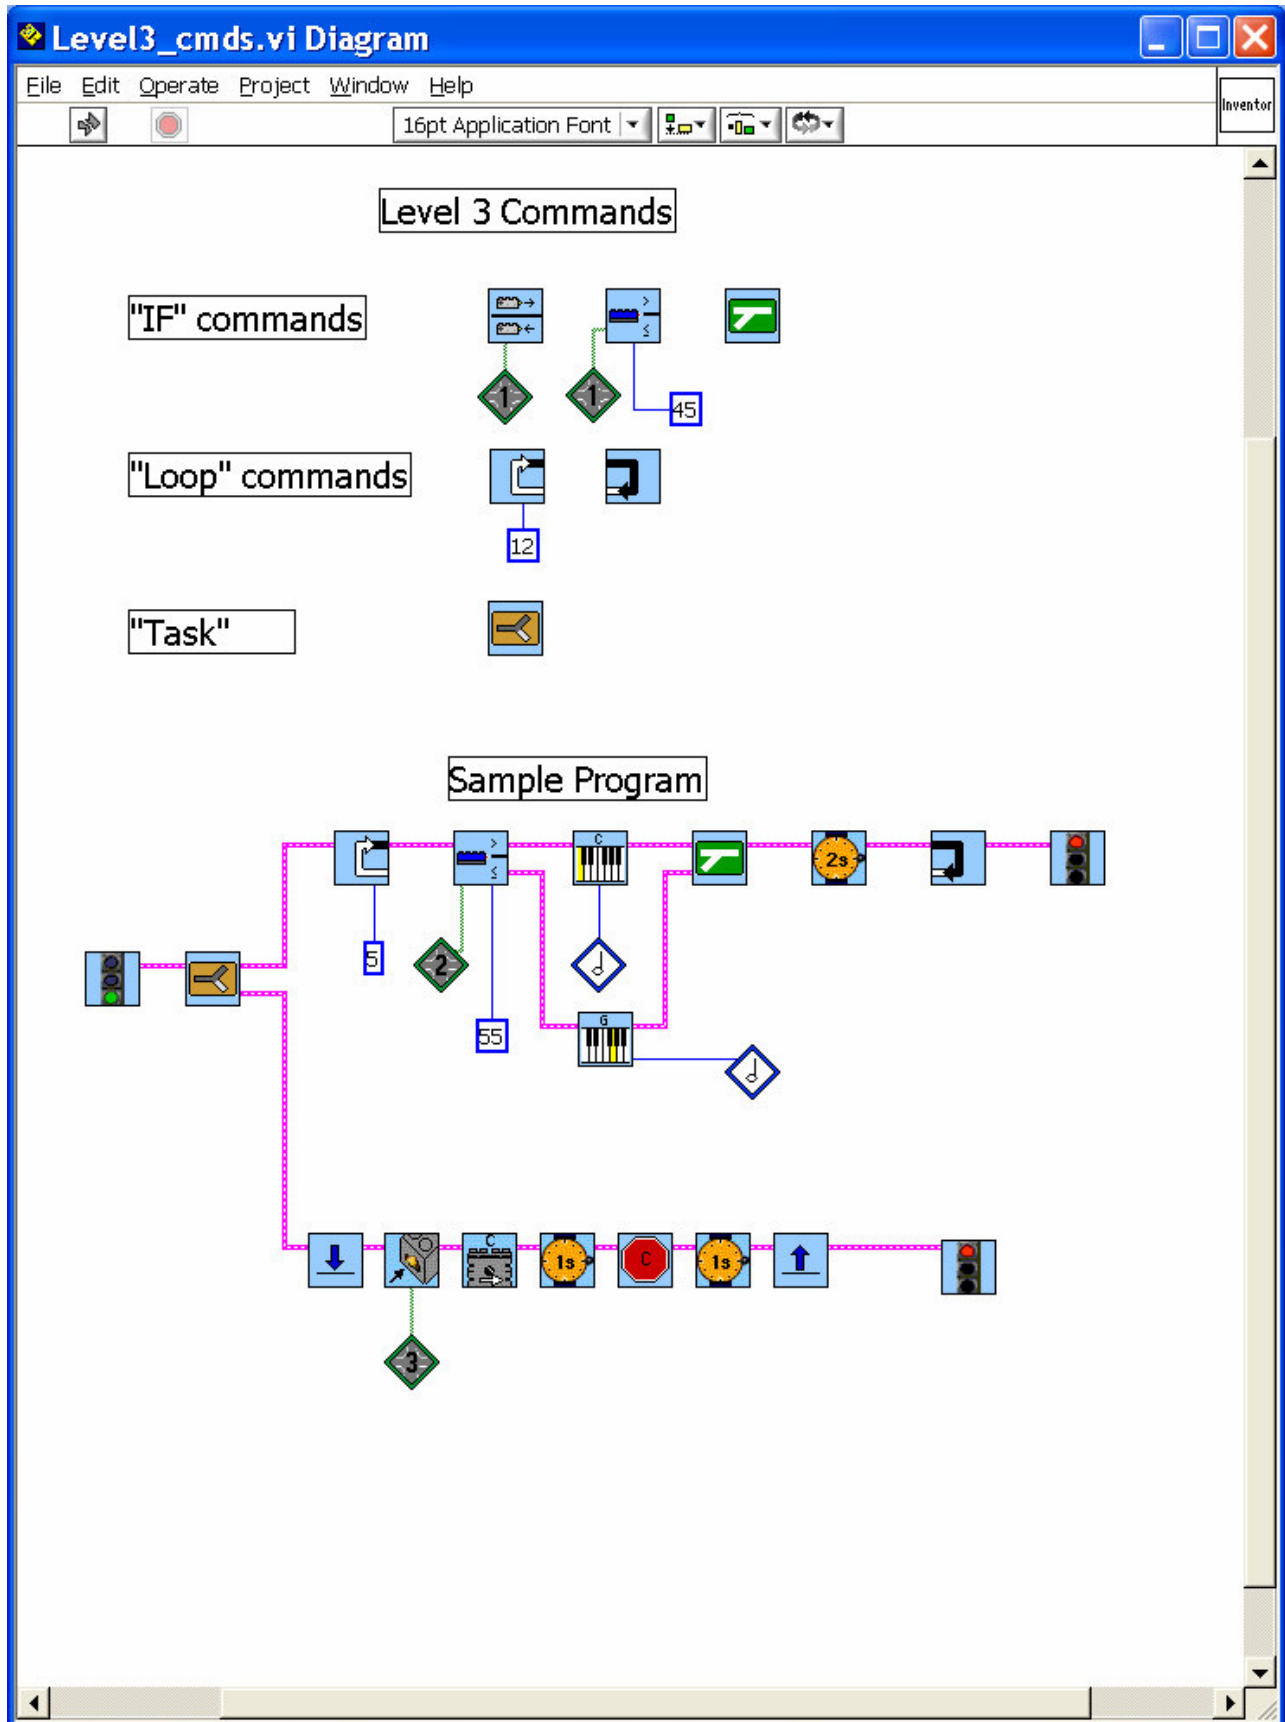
Level3_cmds.vi Diagram

File Edit Operate Project Window Help

Inventor

16pt Application Font

Level 3 Commands

"IF" commands

1

1

45

"Loop" commands

12

"Task"

Sample Program

C

2s

5

2

55

G

C

1s

C

1s

3